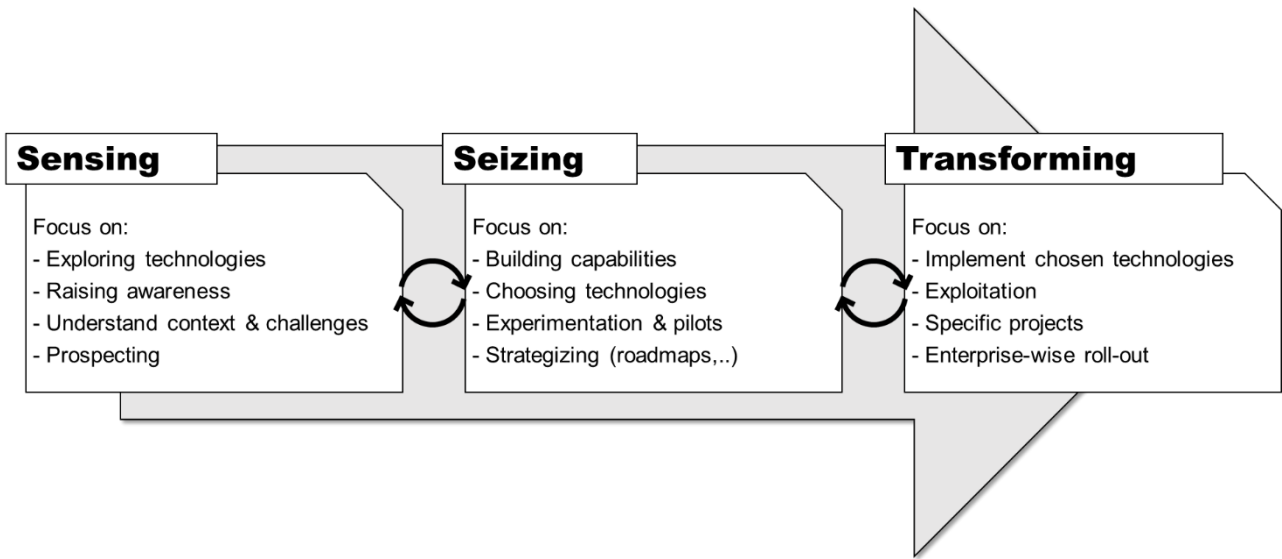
Sensing

Focus on:
- Exploring technologies
- Raising awareness
- Understand context & challenges
- Prospecting

Seizing

Focus on:
- Building capabilities
- Choosing technologies
- Experimentation & pilots
- Strategizing (roadmaps,..)

Transforming

Focus on:
- Implement chosen technologies
- Exploitation
- Specific projects
- Enterprise-wise roll-out